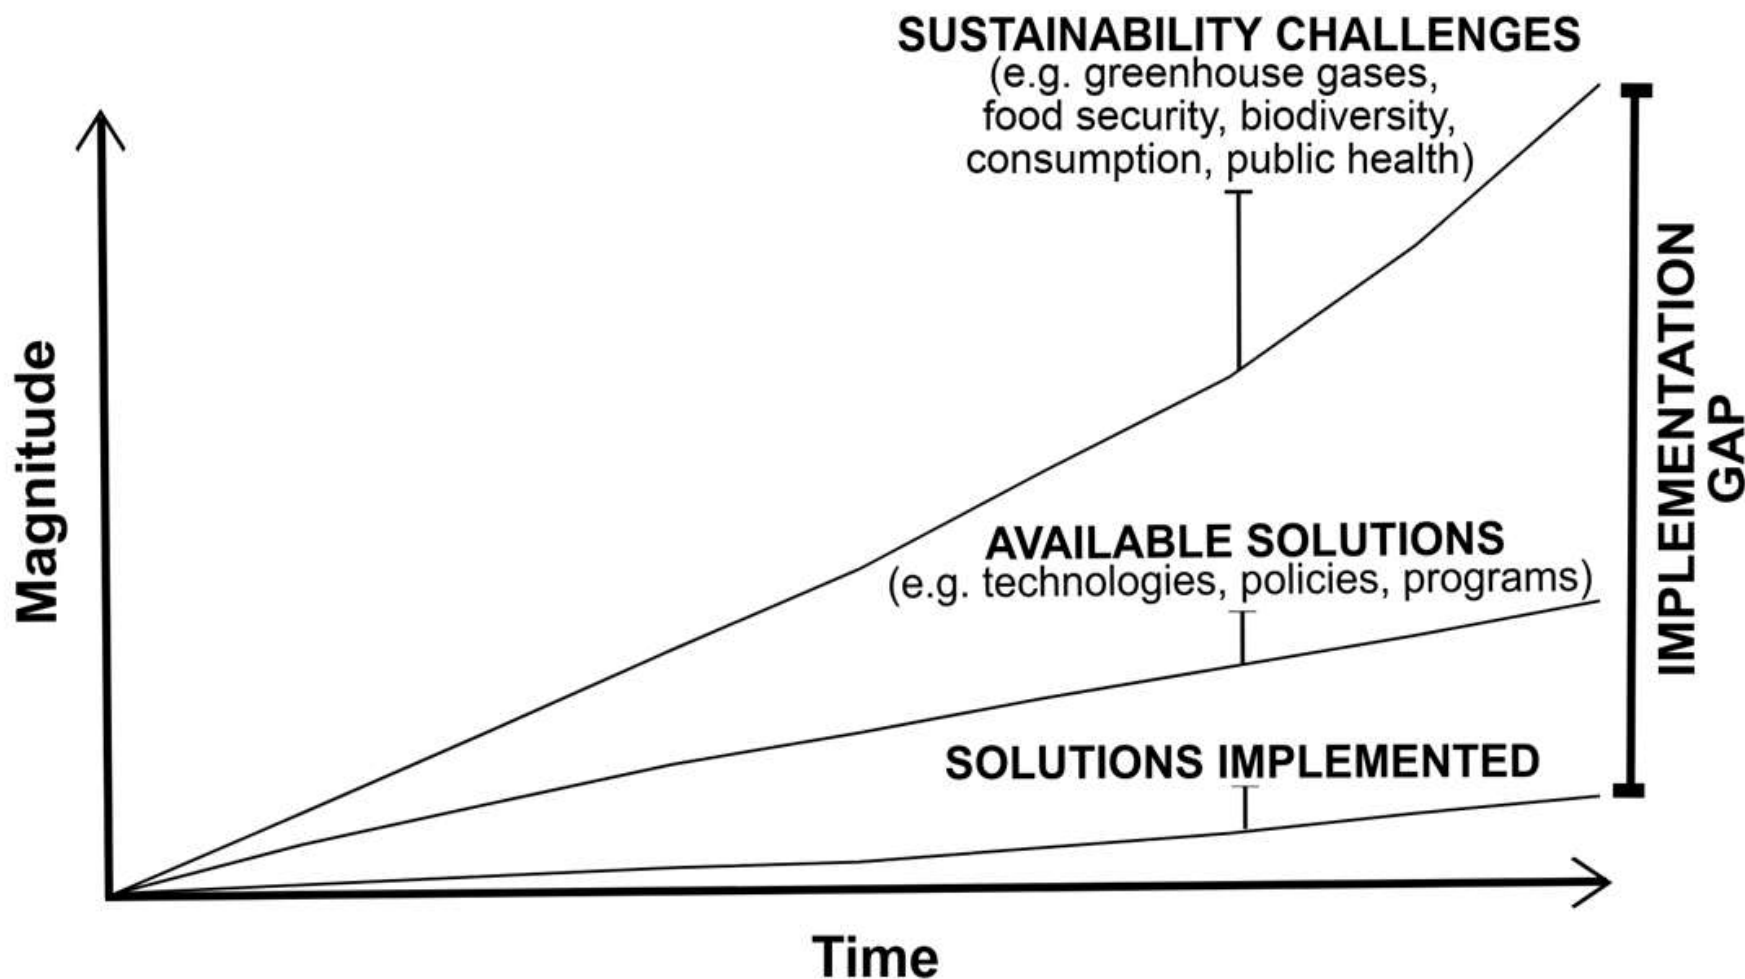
SUSTAINABILITY CHALLENGES
(e.g. greenhouse gases, food security, biodiversity, consumption, public health)

Magnitude

IMPLEMENTATION GAP

AVAILABLE SOLUTIONS
(e.g. technologies, policies, programs)

SOLUTIONS IMPLEMENTED

Time